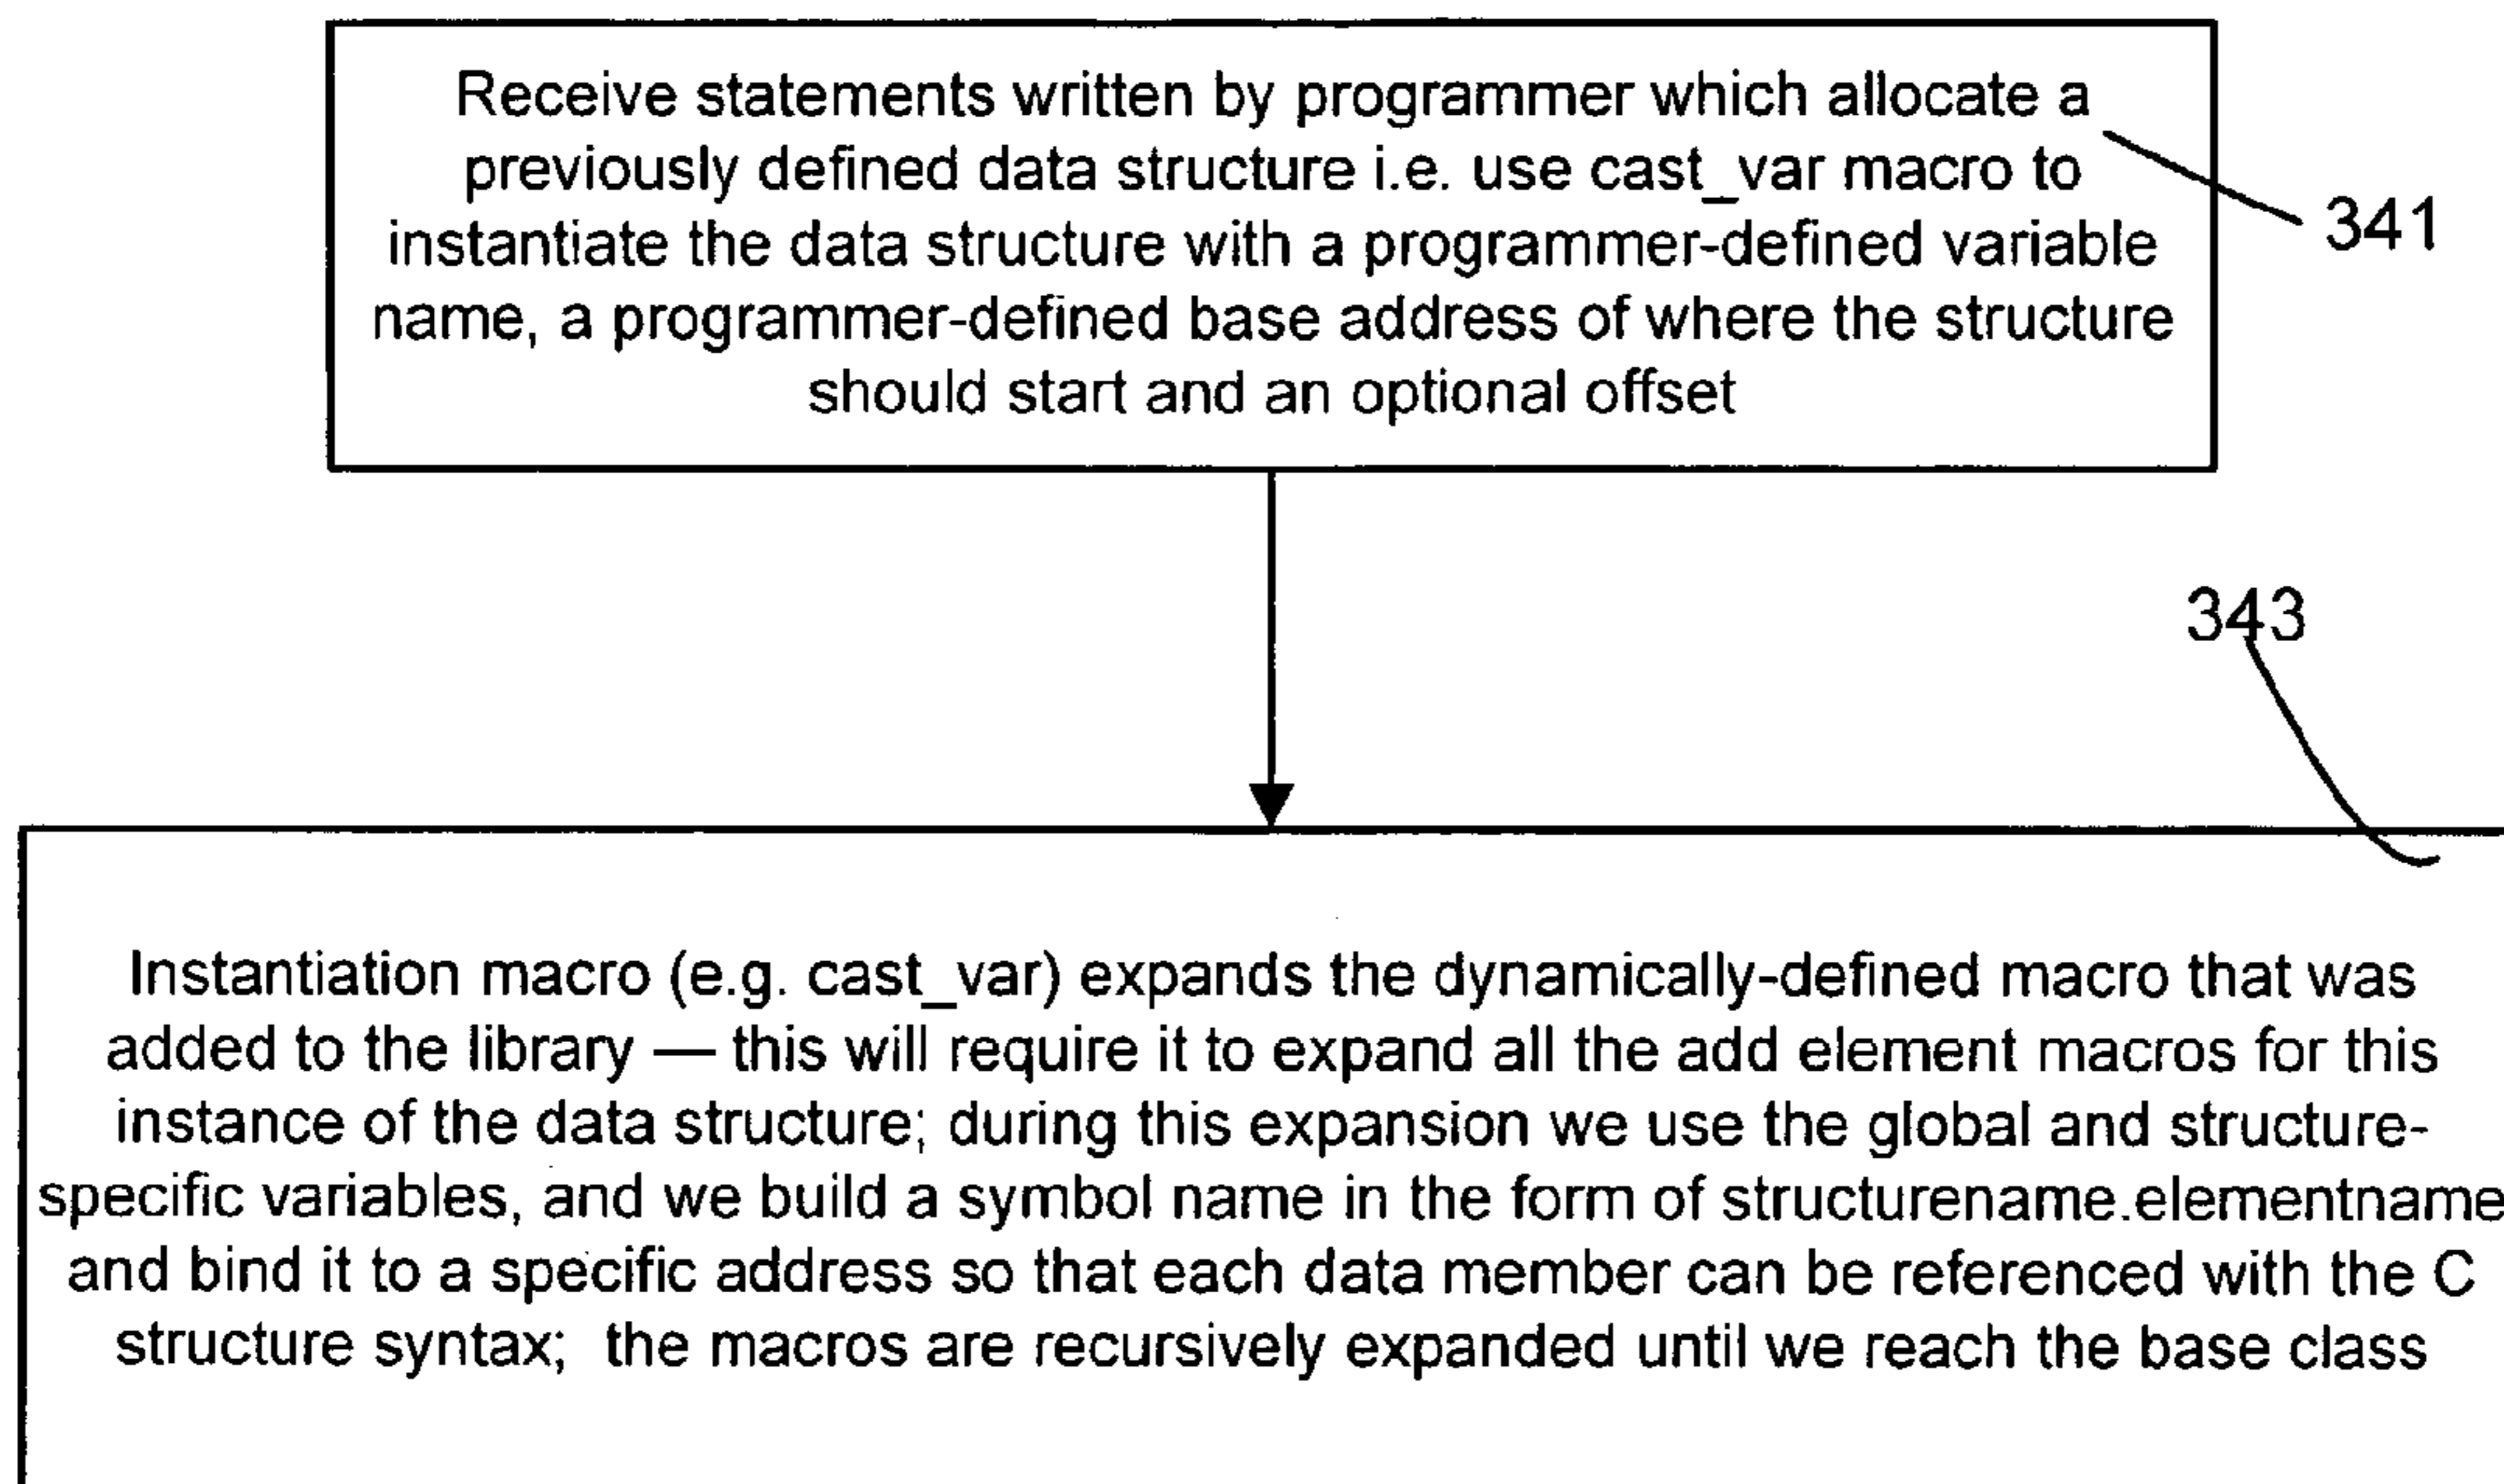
Receive statements written by programmer which allocate a previously defined data structure i.e. use cast_var macro to instantiate the data structure with a programmer-defined variable name, a programmer-defined base address of where the structure should start and an optional offset

341

343

Instantiation macro (e.g. cast_var) expands the dynamically-defined macro that was added to the library — this will require it to expand all the add element macros for this instance of the data structure; during this expansion we use the global and structure-specific variables, and we build a symbol name in the form of structurename.elementname and bind it to a specific address so that each data member can be referenced with the C structure syntax; the macros are recursively expanded until we reach the base class